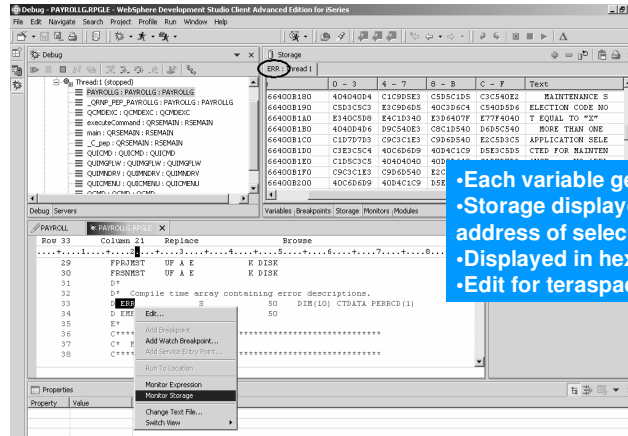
Debug - PAYROLLG.RPGLE - WebSphere Development Studio Client Advanced Edition for iSeries

File Edit Navigate Search Project Profile Run Window Help

Debug

Thread:1 (stopped)
PAYROLLG : PAYROLLG : PAYROLLG
_QRNP_PEP_PAYROLLG : PAYROLLG : PAYROLLG
QCMDEXC : QCMDEXC : QCMDEXC
executeCommand : QRSEMAIN : RSEMAIN
main : QRSEMAIN : RSEMAIN
_C_pep : QRSEMAIN : RSEMAIN
QUICMD : QUICMD : QUICMD
QUIMGFLW : QUIMGFLW : QUIMGFLW
QUIMNDRV : QUIMNDRV : QUIMNDRV
QUICMENU : QUICMENU : QUICMENU

Debug Servers

Storage

ERR : Thread 1

| | 0 - 3 | 4 - 7 | 8 - B | C - F | Text |
|---|---|---|---|---|---|
| 66400B180 | 404040D4 | C1C9D5E3 | C5D5C1D5 | C3C540E2 | MAINTENANCE S |
| 66400B190 | C5D3C5C3 | E3C9D6D5 | 40C3D6C4 | C540D5D6 | ELECTION CODE NO |
| 66400B1A0 | E340C5D8 | E4C1D340 | E3D6407F | E77F4040 | T EQUAL TO "X" |
| 66400B1B0 | 4040D4D6 | D9C540E3 | C8C1D540 | D6D5C540 | MORE THAN ONE |
| 66400B1C0 | C1D7D7D3 | C9C3C1E3 | C9D6D540 | E2C5D3C5 | APPLICATION SELE |
| 66400B1D0 | C3E3C5C4 | 40C6D6D9 | 40D4C1C9 | D5E3C5D5 | CTED FOR MAINTEN |
| 66400B1E0 | C1D5C3C5 | 404D4040 | 40D | | |
| 66400B1F0 | C9C3C1E3 | C9D6D540 | E2C | | |
| 66400B200 | 40C6D6D9 | 40D4C1C9 | D5E | | |

Variables Breakpoints Storage Monitors Modules

•Each variable ge
•Storage display
address of selec
•Displayed in hex
•Edit for teraspac

PAYROLL PAYROLLG.RPGLE

Row 33 Column 21 Replace Browse

....+....1....+....2....+....3....+....4....+....5....+....6....+....7....+....8....

29 FPRJMST UF A E K DISK
30 FRSNMST UF A E K DISK
31 D*
32 D* Compile time array containing error descriptions.
33 D ERR S 50 DIM(10) CTDATA PERRCD(1)
34 D EMP 50
35 E*
36 C*****************************
37 C*
38 C*****************************

Edit...
Add Breakpoint
Add Watch Breakpoint...
Add Service Entry Point...
Run To Location
Monitor Expression
Monitor Storage
Change Text File...
Switch View

Properties
Property Value